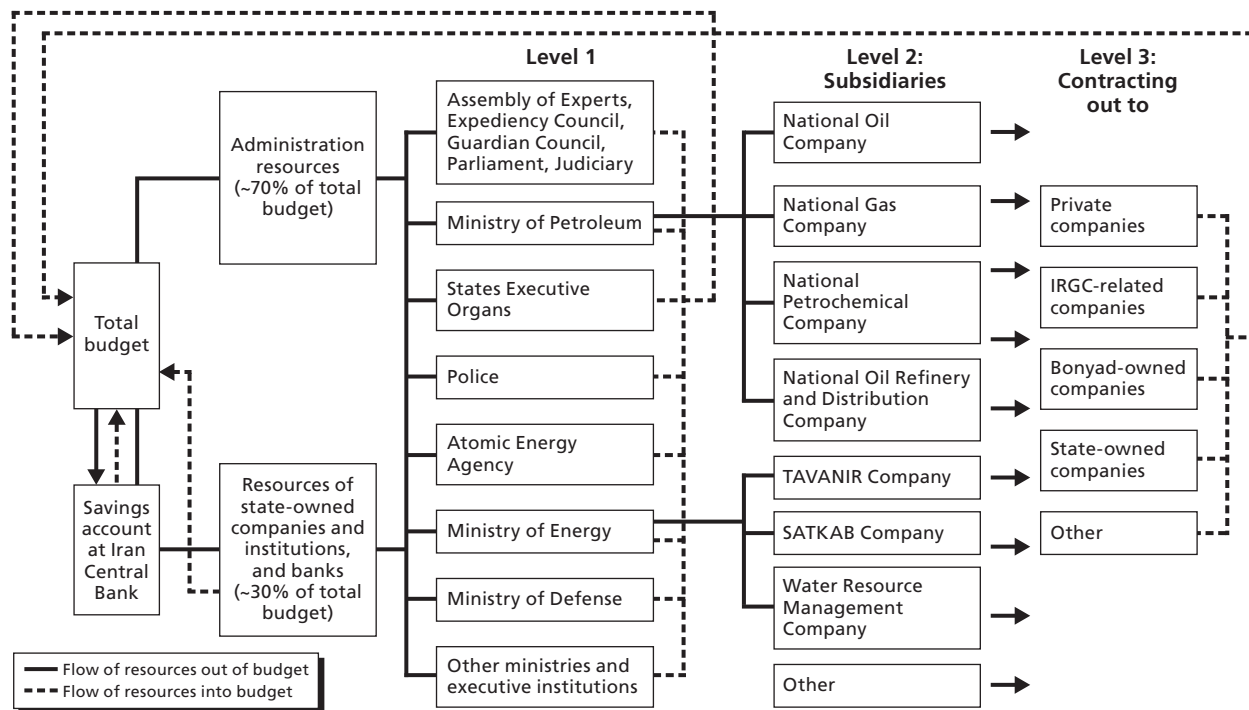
Level 1

Level 2: Subsidiaries

Level 3: Contracting out to

Total budget

Administration resources (~70% of total budget)

Savings account at Iran Central Bank

Resources of state-owned companies and institutions, and banks (~30% of total budget)

Assembly of Experts, Expediency Council, Guardian Council, Parliament, Judiciary

Ministry of Petroleum

States Executive Organs

Police

Atomic Energy Agency

Ministry of Energy

Ministry of Defense

Other ministries and executive institutions

National Oil Company

National Gas Company

National Petrochemical Company

National Oil Refinery and Distribution Company

TAVANIR Company

SATKAB Company

Water Resource Management Company

Other

Private companies

IRGC-related companies

Bonyad-owned companies

State-owned companies

Other

Flow of resources out of budget

Flow of resources into budget